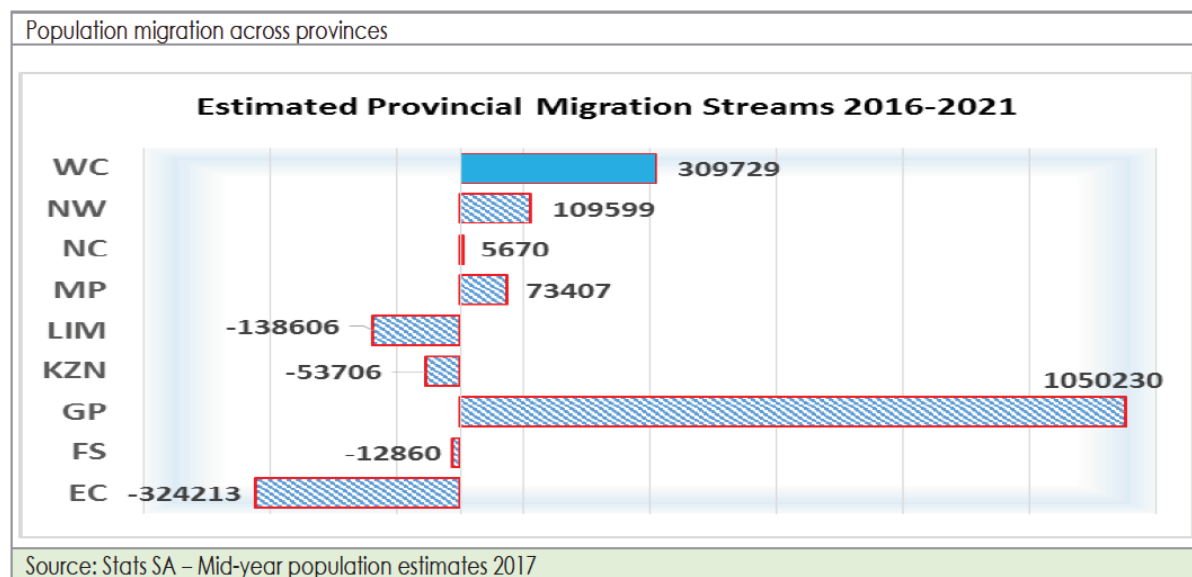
Population migration across provinces

Estimated Provincial Migration Streams 2016-2021

WC 309729
NW 109599
NC 5670
MP 73407
LIM -138606
KZN -53706
GP 1050230
FS -12860
EC -324213

Source: Stats SA – Mid-year population estimates 2017